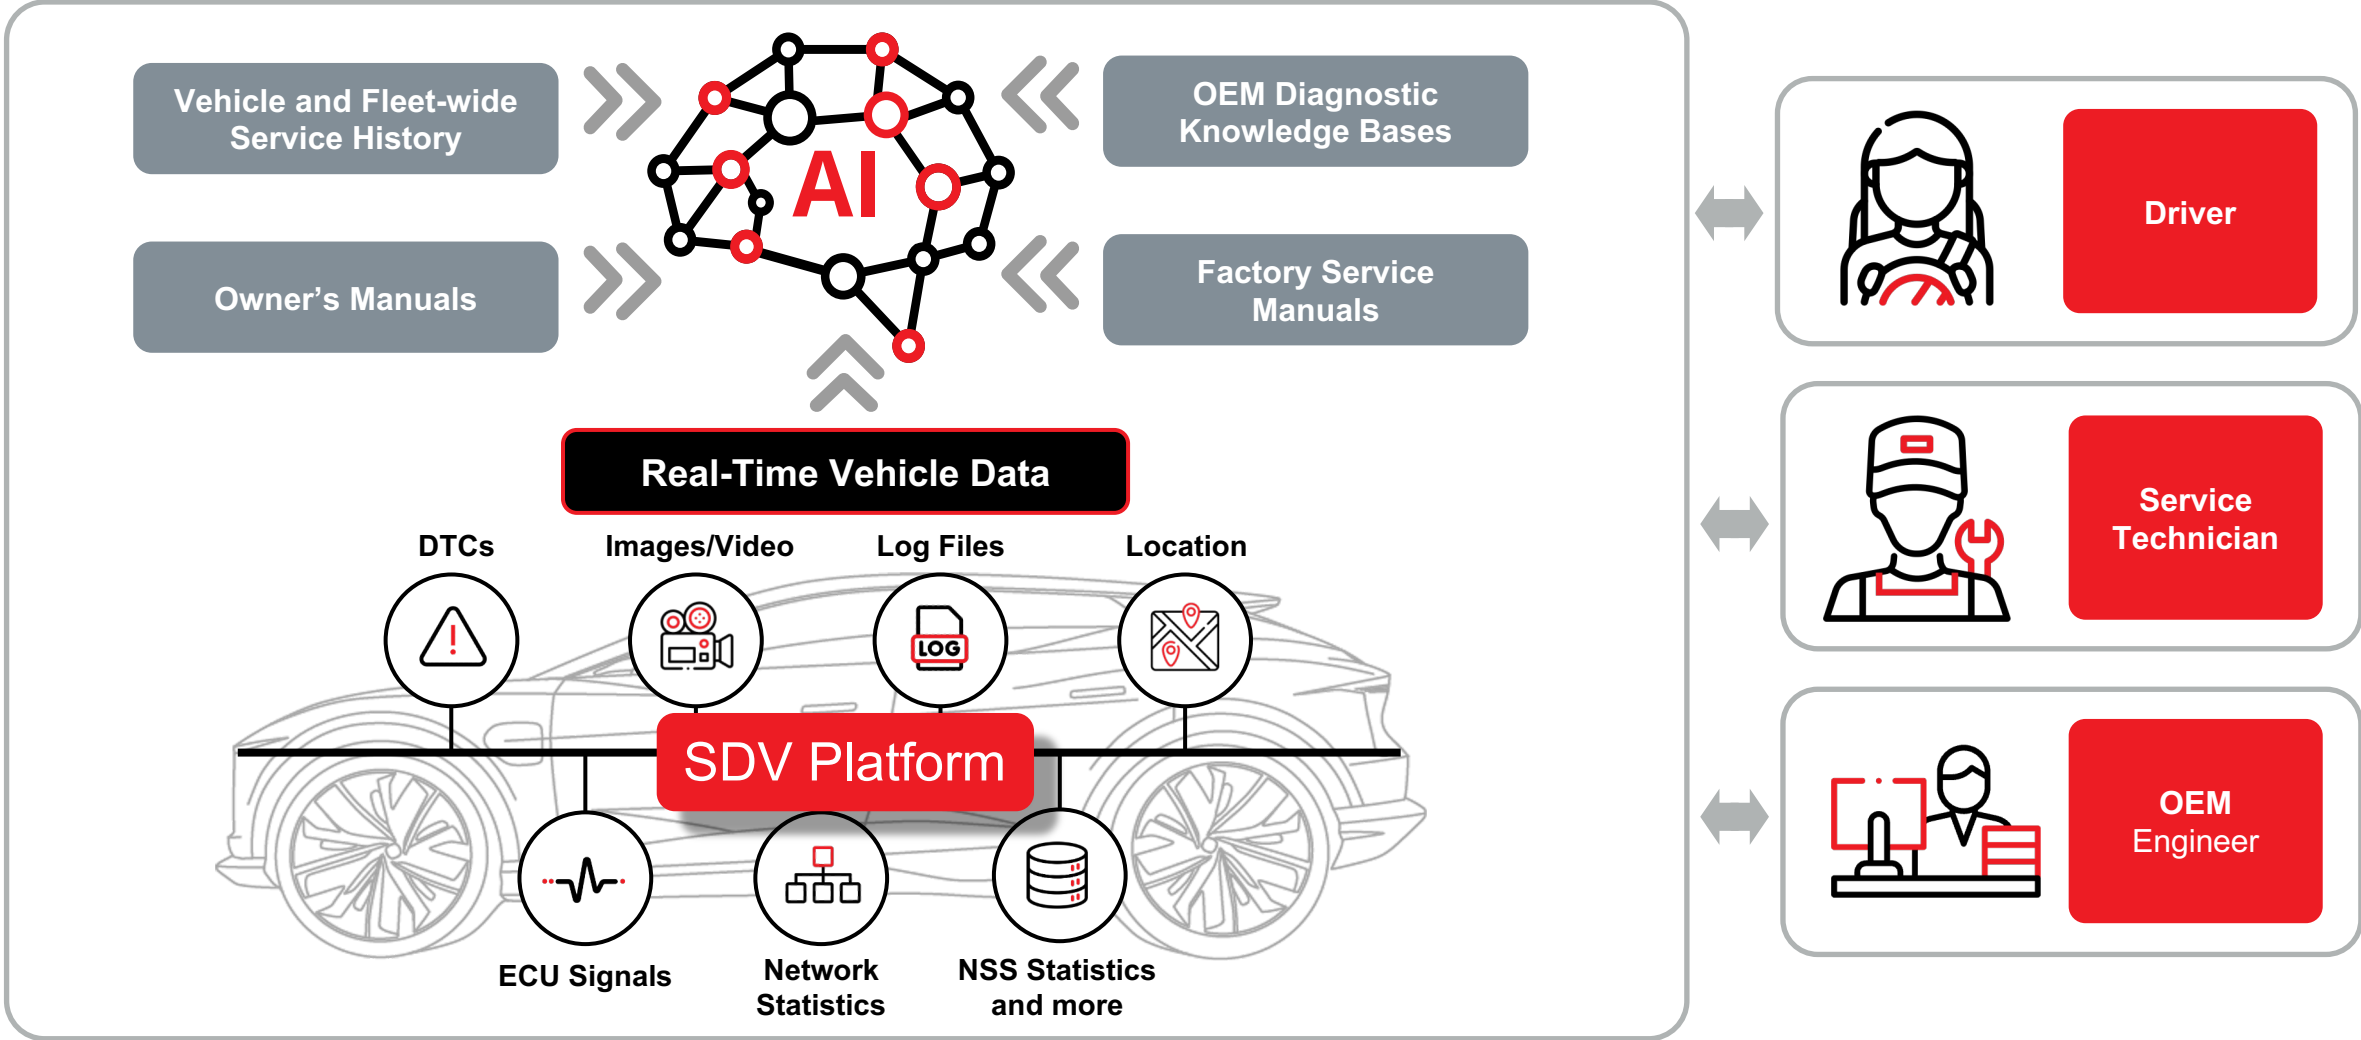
Vehicle and Fleet-wide Service History

Owner's Manuals

AI

OEM Diagnostic Knowledge Bases

Factory Service Manuals

Real-Time Vehicle Data

DTCs

Images/Video

Log Files

LOG

Location

SDV Platform

ECU Signals

Network Statistics

NSS Statistics and more

Driver

Service Technician

OEM Engineer